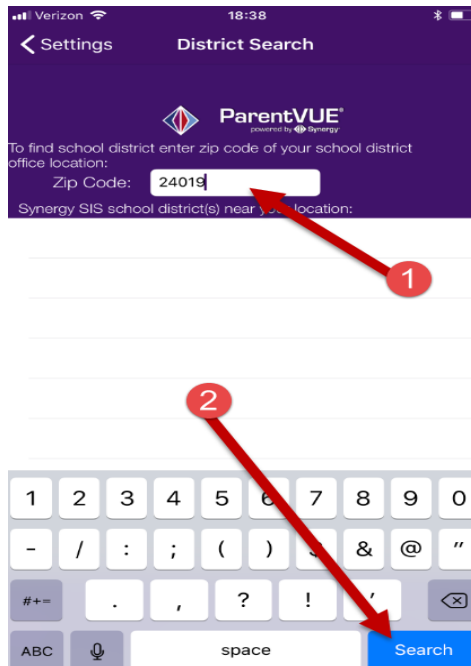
Verizon 18:38

Settings District Search

ParentVUE®
powered by Synergy

To find school district enter zip code of your school district office location:

Zip Code: 24019

Synergy SIS school district(s) near y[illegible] location:

1

2

1 2 3 4 5 6 7 8 9 0
- / : ; ( ) $ & @ "
#+= . , ? ! '
ABC space Search